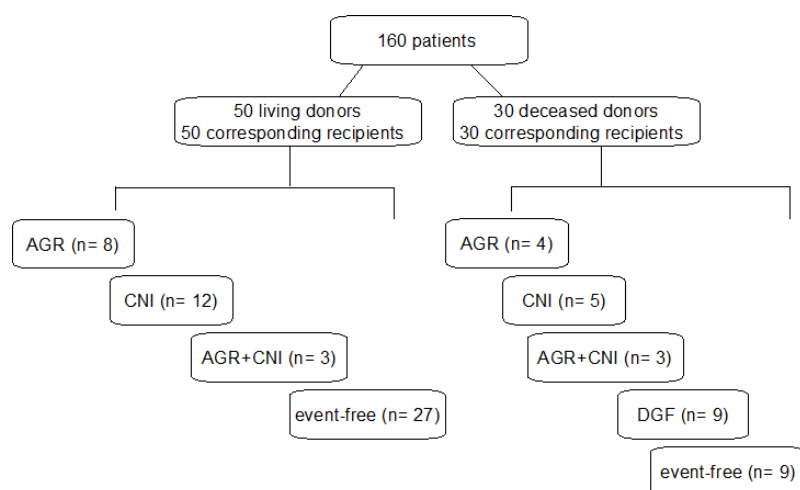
160 patients

50 living donors
50 corresponding recipients

30 deceased donors
30 corresponding recipients

AGR (n= 8)

CNI (n= 12)

AGR+CNI (n= 3)

event-free (n= 27)

AGR (n= 4)

CNI (n= 5)

AGR+CNI (n= 3)

DGF (n= 9)

event-free (n= 9)